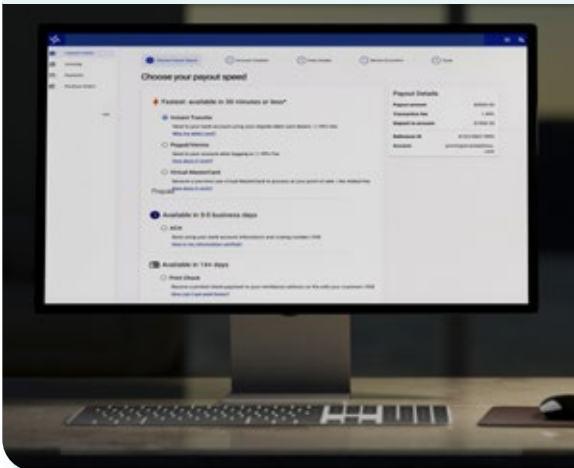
Choose your payout speed

Fastest: available in 30 minutes or less*

Instant Transfer

Paypal/Venmo

Virtual MasterCard

Available in 3-5 business days

ACH

Available in 14+ days

Print Check

Payout Details

Payout amount

Transaction fee

Deposit to account

Reference ID

Account